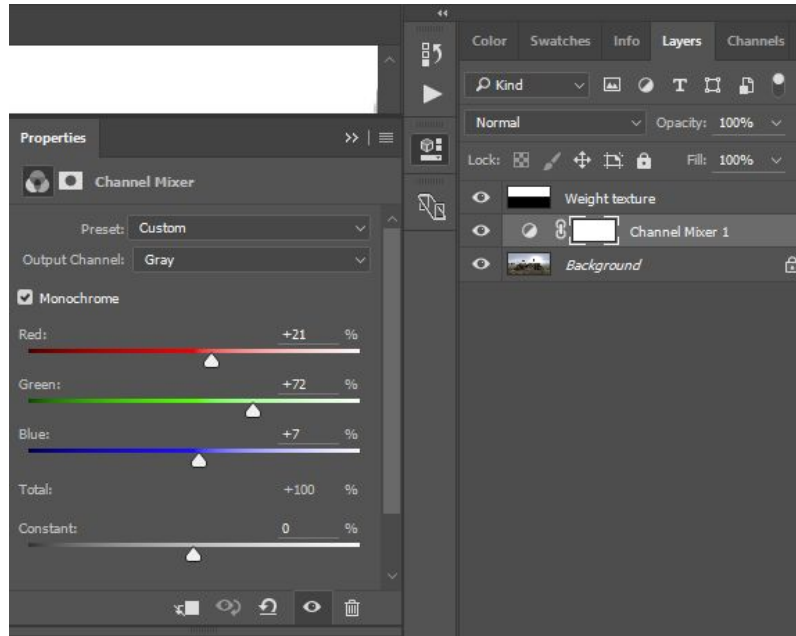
Properties

Channel Mixer

Preset: Custom

Output Channel: Gray

Monochrome

Red: +21 %

Green: +72 %

Blue: +7 %

Total: +100 %

Constant: 0 %

Color Swatches Info Layers Channels

Kind

Normal Opacity: 100%

Lock: Fill: 100%

Weight texture

Channel Mixer 1

Background